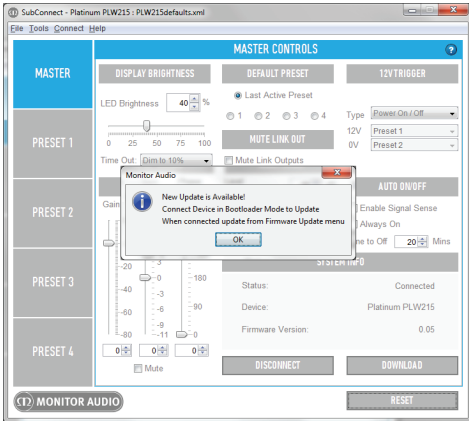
SubConnect - Platinum PLW215 : PLW215defaults.xml

File Tools Connect Help

MASTER

PRESET 1

PRESET 2

PRESET 3

PRESET 4

MASTER CONTROLS

?

DISPLAY BRIGHTNESS

LED Brightness 40 %

0 25 50 75 100

Time Out: Dim to 10%

DEFAULT PRESET

Last Active Preset

1 2 3 4

MUTE LINK OUT

Mute Link Outputs

12VTRIGGER

Type Power On / Off

12V Preset 1

0V Preset 2

AUTO ON/OFF

Enable Signal Sense

Always On

me to Off 20 Mins

Gain

-20 -3 -180

-40 0 -90

-60 -6

-80 -9

-11 0

0 0 0

Mute

SYSTEM INFO

Status: Connected

Device: Platinum PLW215

Firmware Version: 0.05

DISCONNECT

DOWNLOAD

RESET

MONITOR AUDIO

Monitor Audio

New Update is Available!

Connect Device in Bootloader Mode to Update

When connected update from Firmware Update menu

OK